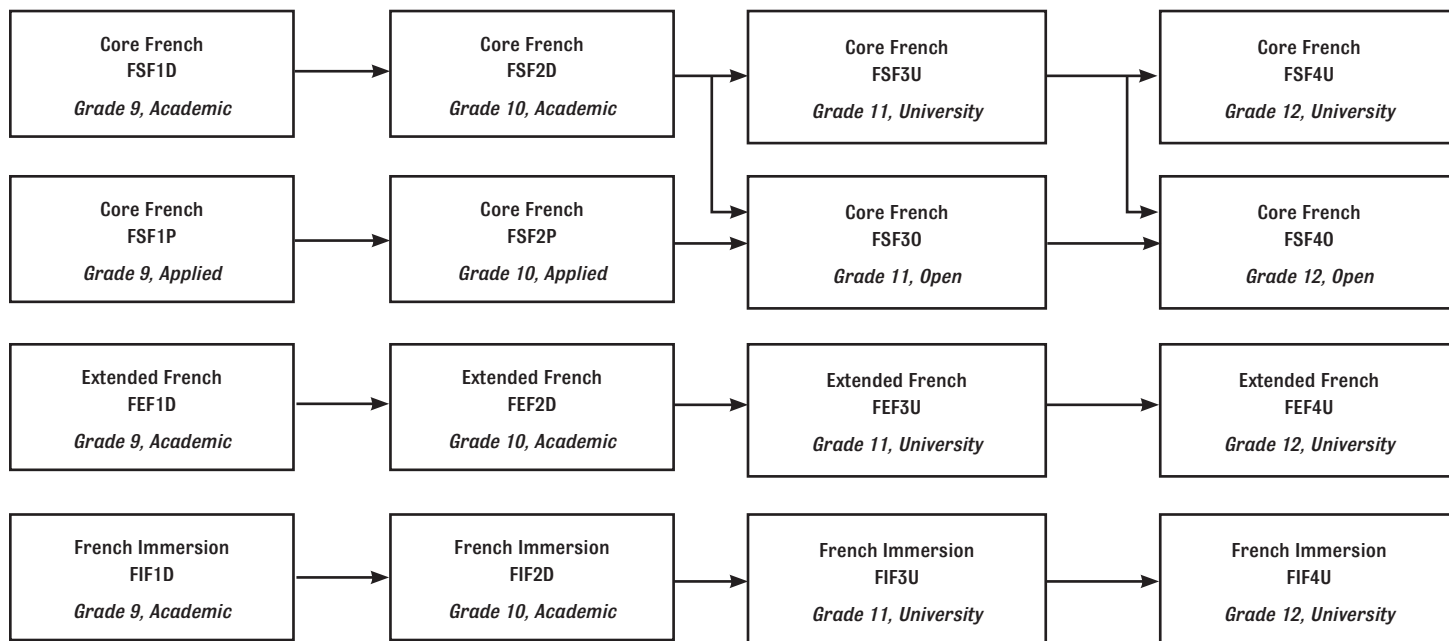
Core French
FSF1D
Grade 9, Academic

Core French
FSF2D
Grade 10, Academic

Core French
FSF3U
Grade 11, University

Core French
FSF4U
Grade 12, University

Core French
FSF1P
Grade 9, Applied

Core French
FSF2P
Grade 10, Applied

Core French
FSF3O
Grade 11, Open

Core French
FSF4O
Grade 12, Open

Extended French
FEF1D
Grade 9, Academic

Extended French
FEF2D
Grade 10, Academic

Extended French
FEF3U
Grade 11, University

Extended French
FEF4U
Grade 12, University

French Immersion
FIF1D
Grade 9, Academic

French Immersion
FIF2D
Grade 10, Academic

French Immersion
FIF3U
Grade 11, University

French Immersion
FIF4U
Grade 12, University